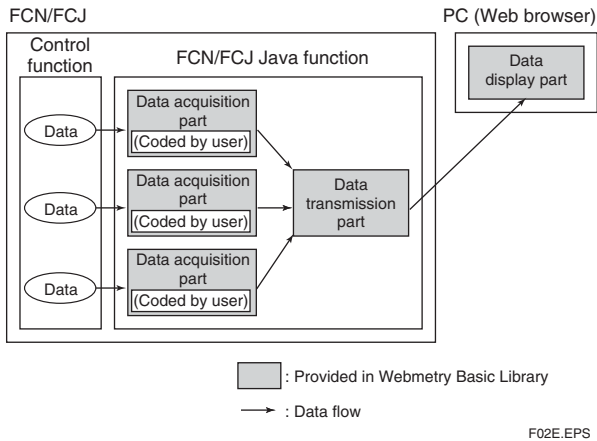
FCN/FCJ

Control function

FCN/FCJ Java function

PC (Web browser)

Data display part

Data

Data acquisition part

(Coded by user)

Data

Data acquisition part

(Coded by user)

Data transmission part

Data

Data acquisition part

(Coded by user)

: Provided in Webmetry Basic Library

: Data flow

F02E.EPS